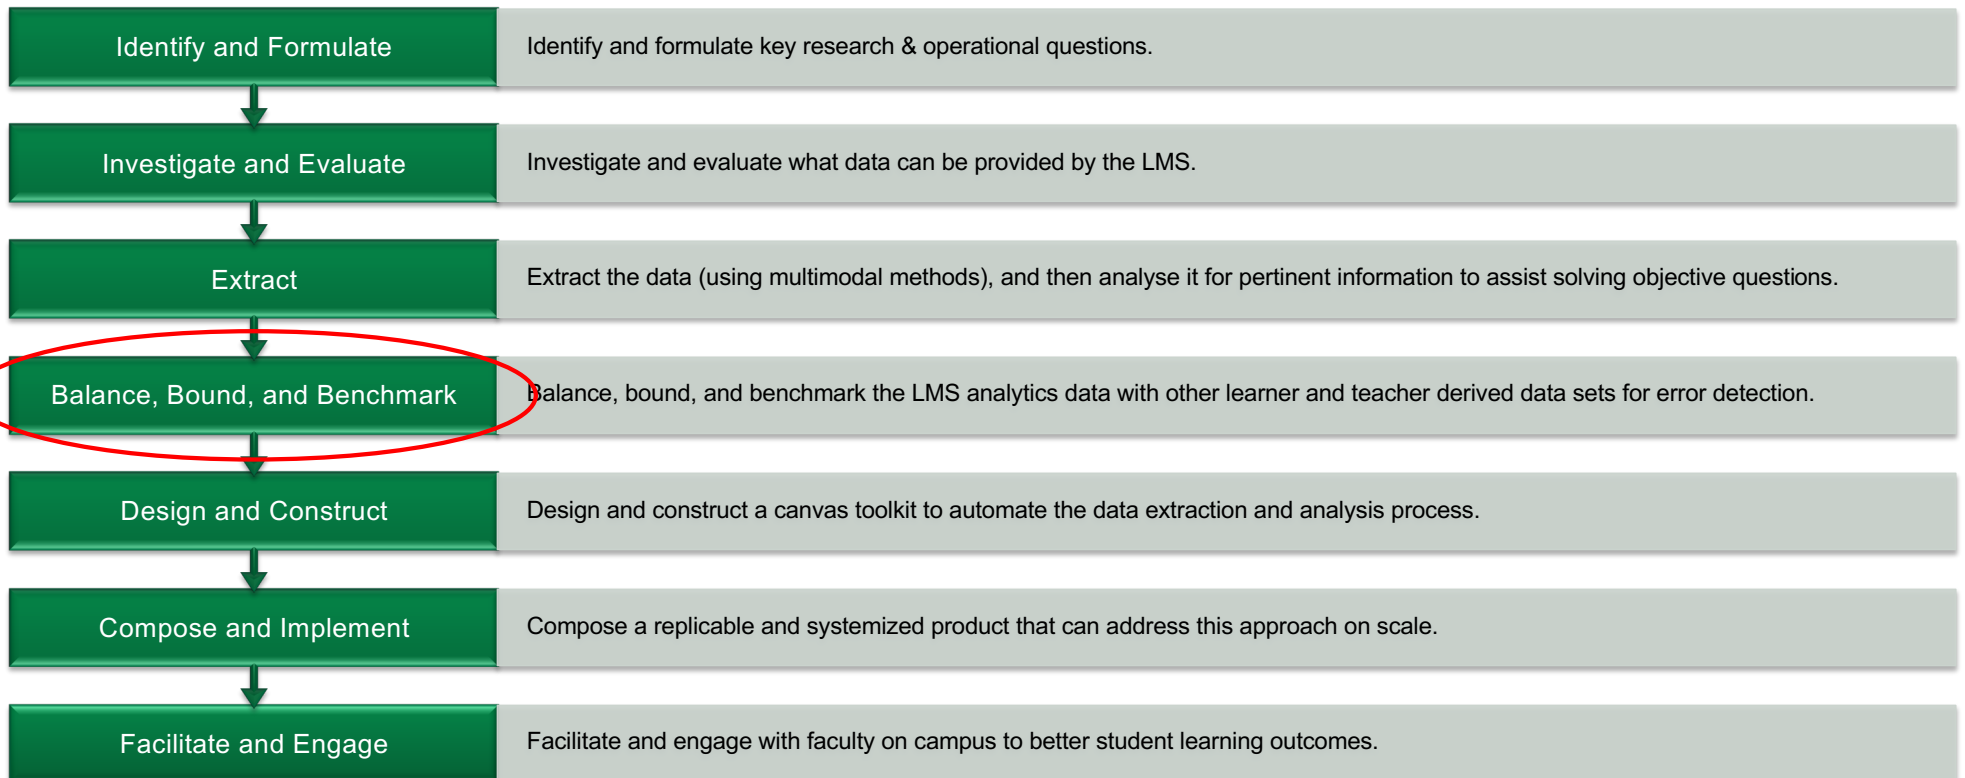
Identify and Formulate

Identify and formulate key research & operational questions.

Investigate and Evaluate

Investigate and evaluate what data can be provided by the LMS.

Extract

Extract the data (using multimodal methods), and then analyse it for pertinent information to assist solving objective questions.

Balance, Bound, and Benchmark

Balance, bound, and benchmark the LMS analytics data with other learner and teacher derived data sets for error detection.

Design and Construct

Design and construct a canvas toolkit to automate the data extraction and analysis process.

Compose and Implement

Compose a replicable and systemized product that can address this approach on scale.

Facilitate and Engage

Facilitate and engage with faculty on campus to better student learning outcomes.